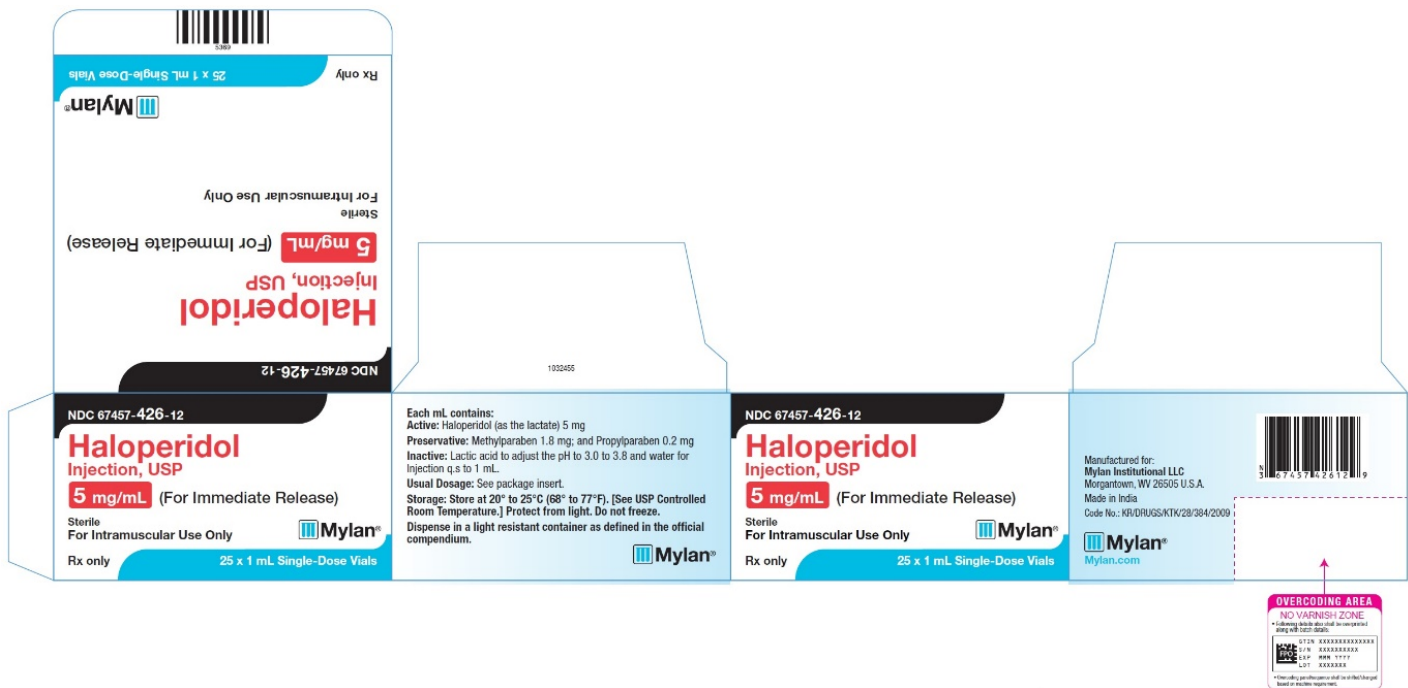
5369

Rx only

25 x 1 mL Single-Dose Vials

Mylan®

Sterile
For Intramuscular Use Only

5 mg/mL (For Immediate Release)

Haloperidol
Injection, USP

NDC 67457-426-12

1032455

NDC 67457-426-12

Haloperidol
Injection, USP

5 mg/mL (For Immediate Release)

Sterile
For Intramuscular Use Only

Mylan®

Rx only

25 x 1 mL Single-Dose Vials

Each mL contains:
Active: Haloperidol (as the lactate) 5 mg
Preservative: Methylparaben 1.8 mg; and Propylparaben 0.2 mg
Inactive: Lactic acid to adjust the pH to 3.0 to 3.8 and water for Injection q.s to 1 mL.
Usual Dosage: See package insert.
Storage: Store at 20° to 25°C (68° to 77°F). [See USP Controlled Room Temperature.] Protect from light. Do not freeze.
Dispense in a light resistant container as defined in the official compendium.

Mylan®

NDC 67457-426-12

Haloperidol
Injection, USP

5 mg/mL (For Immediate Release)

Sterile
For Intramuscular Use Only

Mylan®

Rx only

25 x 1 mL Single-Dose Vials

Manufactured for:
Mylan Institutional LLC
Morgantown, WV 26505 U.S.A.
Made in India
Code No.: KR/DRUGS/KTK/28/384/2009

Mylan®
Mylan.com

N 3 67457 42612 9

OVERCODING AREA
NO VARNISH ZONE
• Following details also shall be overprinted along with batch details.
GTIN XXXXXXXXXXXXXX
S/N XXXXXXXXXX
EXP MMM YYYY
LOT XXXXXXX
• Overcoding position may be shifted/changed based on machine requirement.